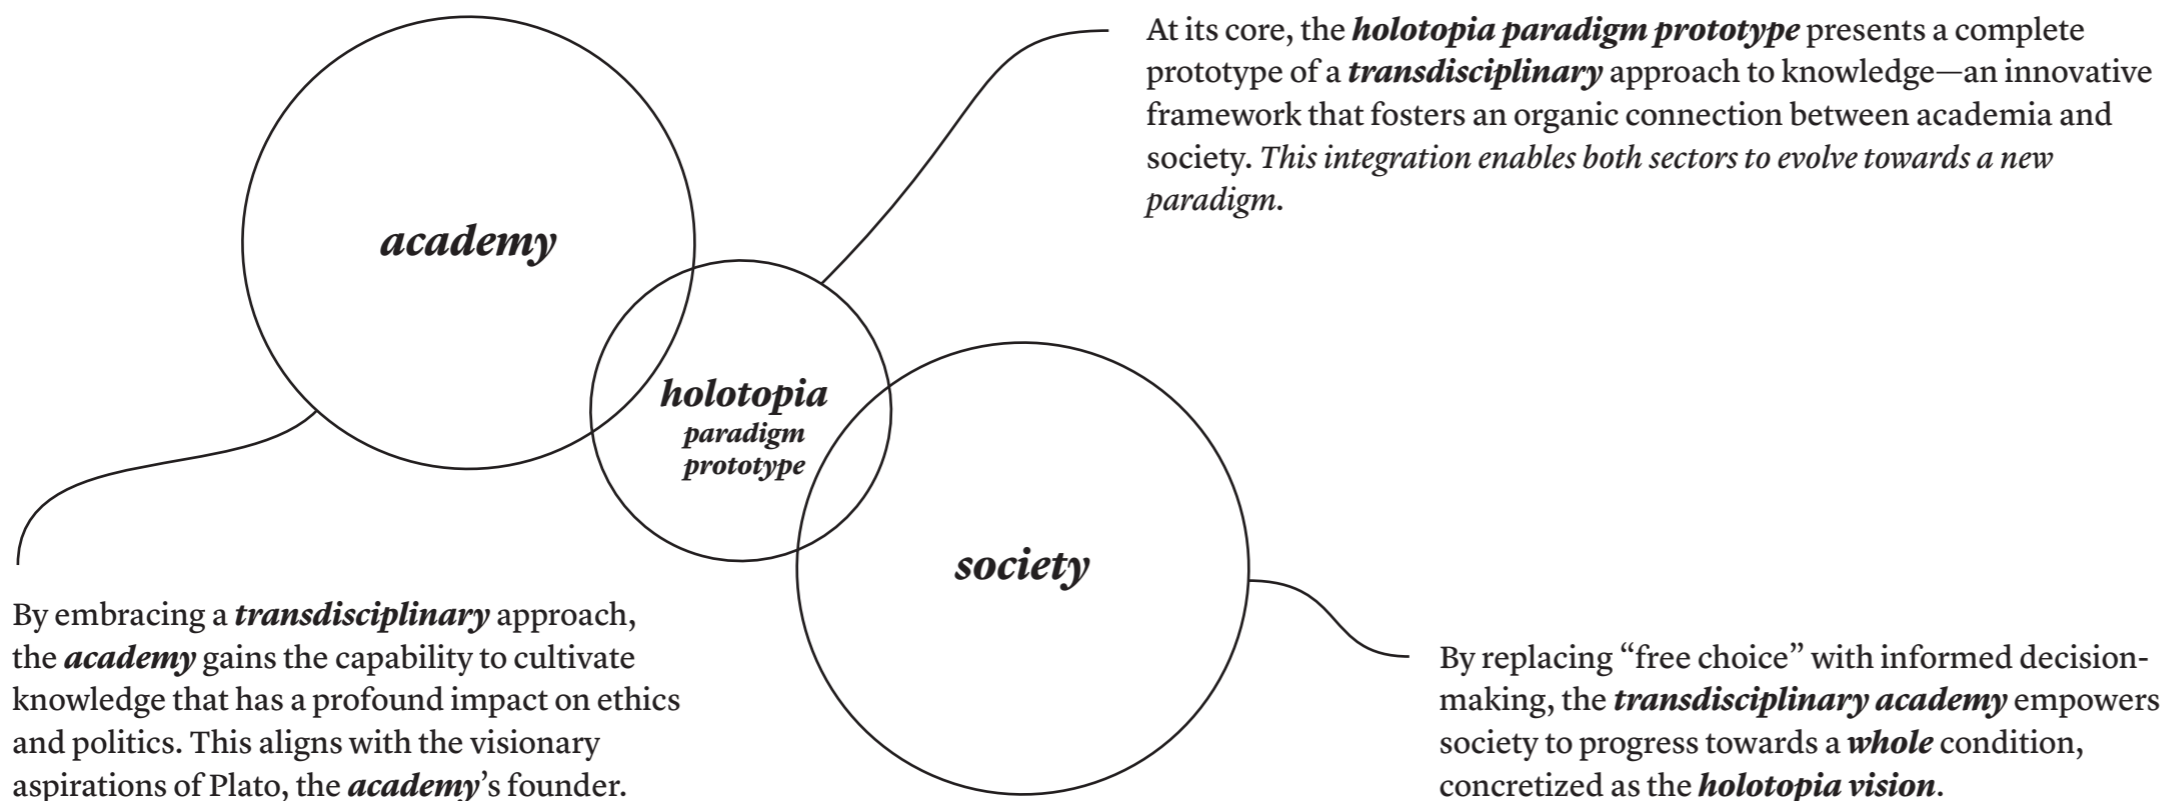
At its core, the ***holotopia paradigm prototype*** presents a complete prototype of a ***transdisciplinary*** approach to knowledge—an innovative framework that fosters an organic connection between academia and society. *This integration enables both sectors to evolve towards a new paradigm.*

***academy***

***holotopia***
***paradigm prototype***

***society***

By embracing a ***transdisciplinary*** approach, the ***academy*** gains the capability to cultivate knowledge that has a profound impact on ethics and politics. This aligns with the visionary aspirations of Plato, the ***academy***'s founder.

By replacing "free choice" with informed decision-making, the ***transdisciplinary academy*** empowers society to progress towards a ***whole*** condition, concretized as the ***holotopia vision***.